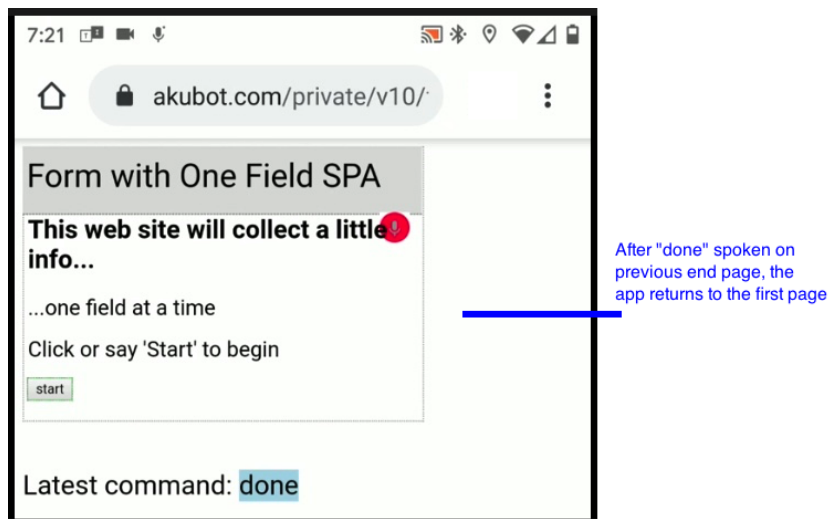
7:21

akubot.com/private/v10/

Form with One Field SPA

This web site will collect a little info...

...one field at a time

Click or say 'Start' to begin

start

Latest command: done

After "done" spoken on previous end page, the app returns to the first page